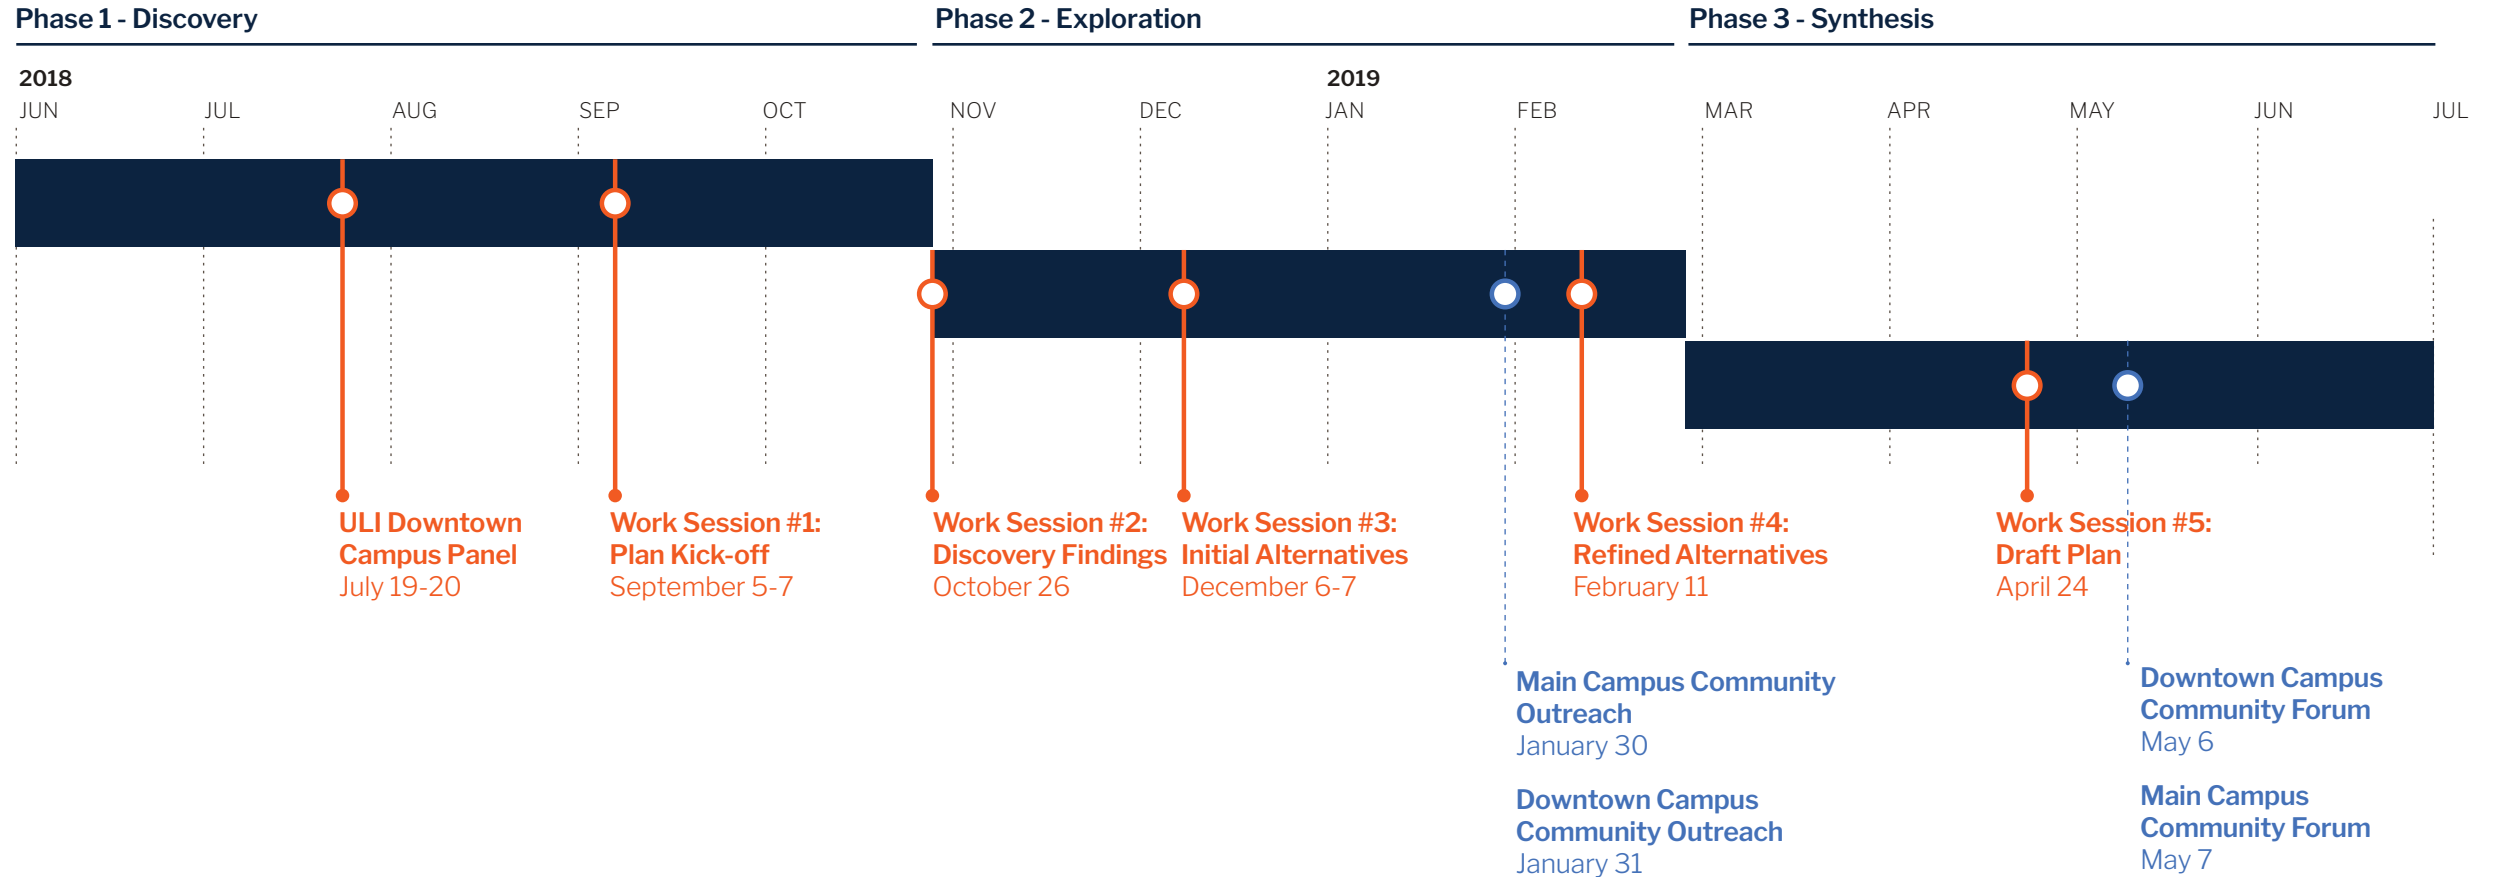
Phase 1 - Discovery

Phase 2 - Exploration

Phase 3 - Synthesis

2018

2019

JUN JUL AUG SEP OCT NOV DEC JAN FEB MAR APR MAY JUN JUL

ULI Downtown Campus Panel
July 19-20

Work Session #1: Plan Kick-off
September 5-7

Work Session #2: Discovery Findings
October 26

Work Session #3: Initial Alternatives
December 6-7

Work Session #4: Refined Alternatives
February 11

Work Session #5: Draft Plan
April 24

Main Campus Community Outreach
January 30

Downtown Campus Community Outreach
January 31

Downtown Campus Community Forum
May 6

Main Campus Community Forum
May 7